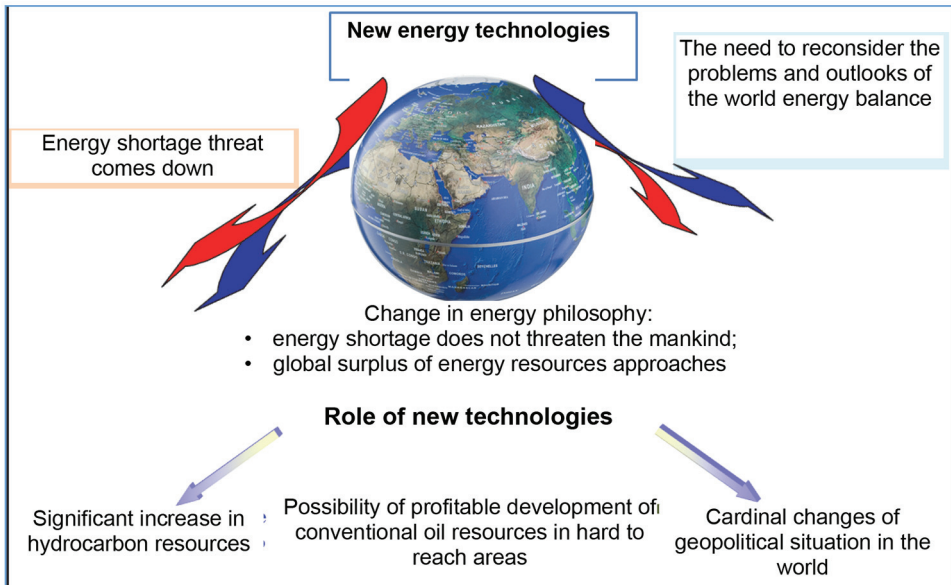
New energy technologies

The need to reconsider the problems and outlooks of the world energy balance

Energy shortage threat comes down

Change in energy philosophy:
• energy shortage does not threaten the mankind;
• global surplus of energy resources approaches

Role of new technologies

Significant increase in hydrocarbon resources

Possibility of profitable development of conventional oil resources in hard to reach areas

Cardinal changes of geopolitical situation in the world